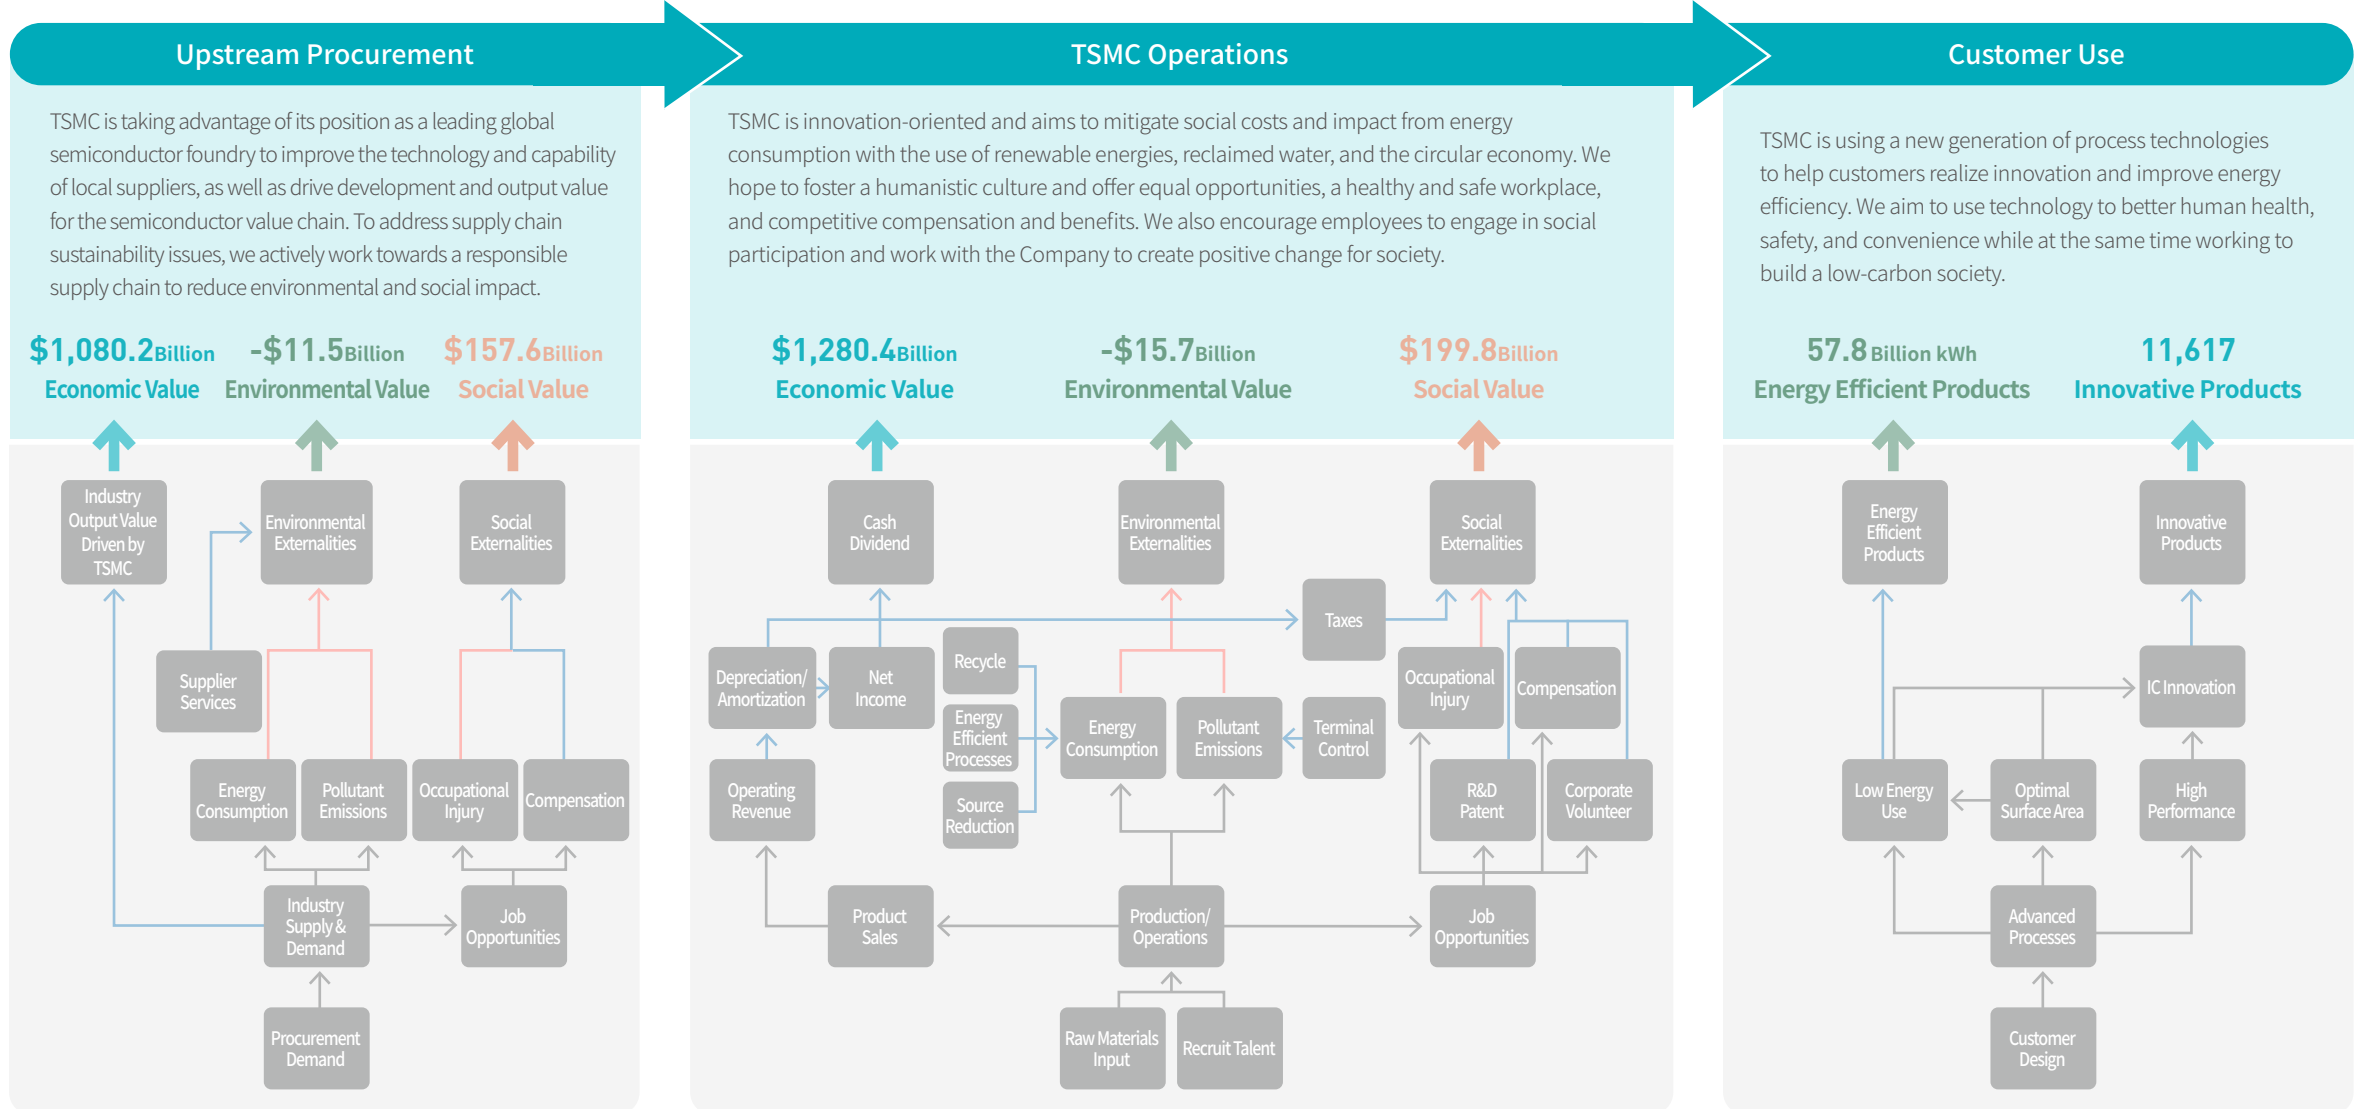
Upstream Procurement

TSMC is taking advantage of its position as a leading global semiconductor foundry to improve the technology and capability of local suppliers, as well as drive development and output value for the semiconductor value chain. To address supply chain sustainability issues, we actively work towards a responsible supply chain to reduce environmental and social impact.

$1,080.2Billion Economic Value
-$11.5Billion Environmental Value
$157.6Billion Social Value

Industry Output Value Driven by TSMC
Environmental Externalities
Social Externalities
Supplier Services
Energy Consumption
Pollutant Emissions
Occupational Injury
Compensation
Industry Supply & Demand
Job Opportunities
Procurement Demand

TSMC Operations

TSMC is innovation-oriented and aims to mitigate social costs and impact from energy consumption with the use of renewable energies, reclaimed water, and the circular economy. We hope to foster a humanistic culture and offer equal opportunities, a healthy and safe workplace, and competitive compensation and benefits. We also encourage employees to engage in social participation and work with the Company to create positive change for society.

$1,280.4Billion Economic Value
-$15.7Billion Environmental Value
$199.8Billion Social Value

Cash Dividend
Environmental Externalities
Social Externalities
Taxes
Depreciation/ Amortization
Net Income
Recycle
Energy Efficient Processes
Source Reduction
Energy Consumption
Pollutant Emissions
Terminal Control
Occupational Injury
Compensation
Operating Revenue
R&D Patent
Corporate Volunteer
Product Sales
Production/ Operations
Job Opportunities
Raw Materials Input
Recruit Talent

Customer Use

TSMC is using a new generation of process technologies to help customers realize innovation and improve energy efficiency. We aim to use technology to better human health, safety, and convenience while at the same time working to build a low-carbon society.

57.8 Billion kWh Energy Efficient Products
11,617 Innovative Products

Energy Efficient Products
Innovative Products
IC Innovation
Low Energy Use
Optimal Surface Area
High Performance
Advanced Processes
Customer Design